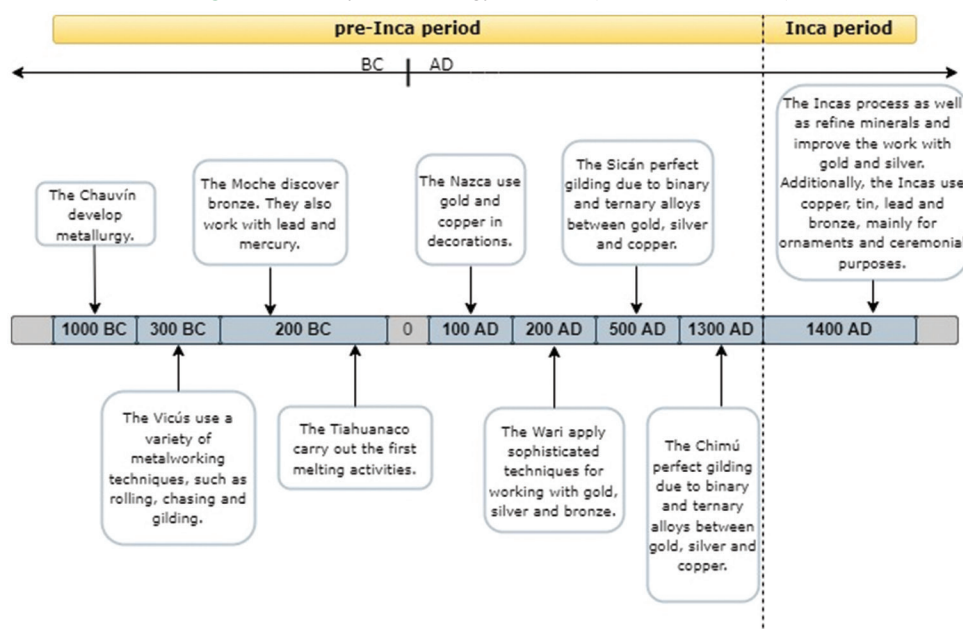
pre-Inca period

Inca period

BC

AD

The Chauvín develop metallurgy.

The Moche discover bronze. They also work with lead and mercury.

The Nazca use gold and copper in decorations.

The Sicán perfect gilding due to binary and ternary alloys between gold, silver and copper.

The Incas process as well as refine minerals and improve the work with gold and silver. Additionally, the Incas use copper, tin, lead and bronze, mainly for ornaments and ceremonial purposes.

| 1000 BC | 300 BC | 200 BC | 0 | 100 AD | 200 AD | 500 AD | 1300 AD | 1400 AD |
|---|---|---|---|---|---|---|---|---|

The Vicús use a variety of metalworking techniques, such as rolling, chasing and gilding.

The Tiahuanaco carry out the first melting activities.

The Wari apply sophisticated techniques for working with gold, silver and bronze.

The Chimú perfect gilding due to binary and ternary alloys between gold, silver and copper.